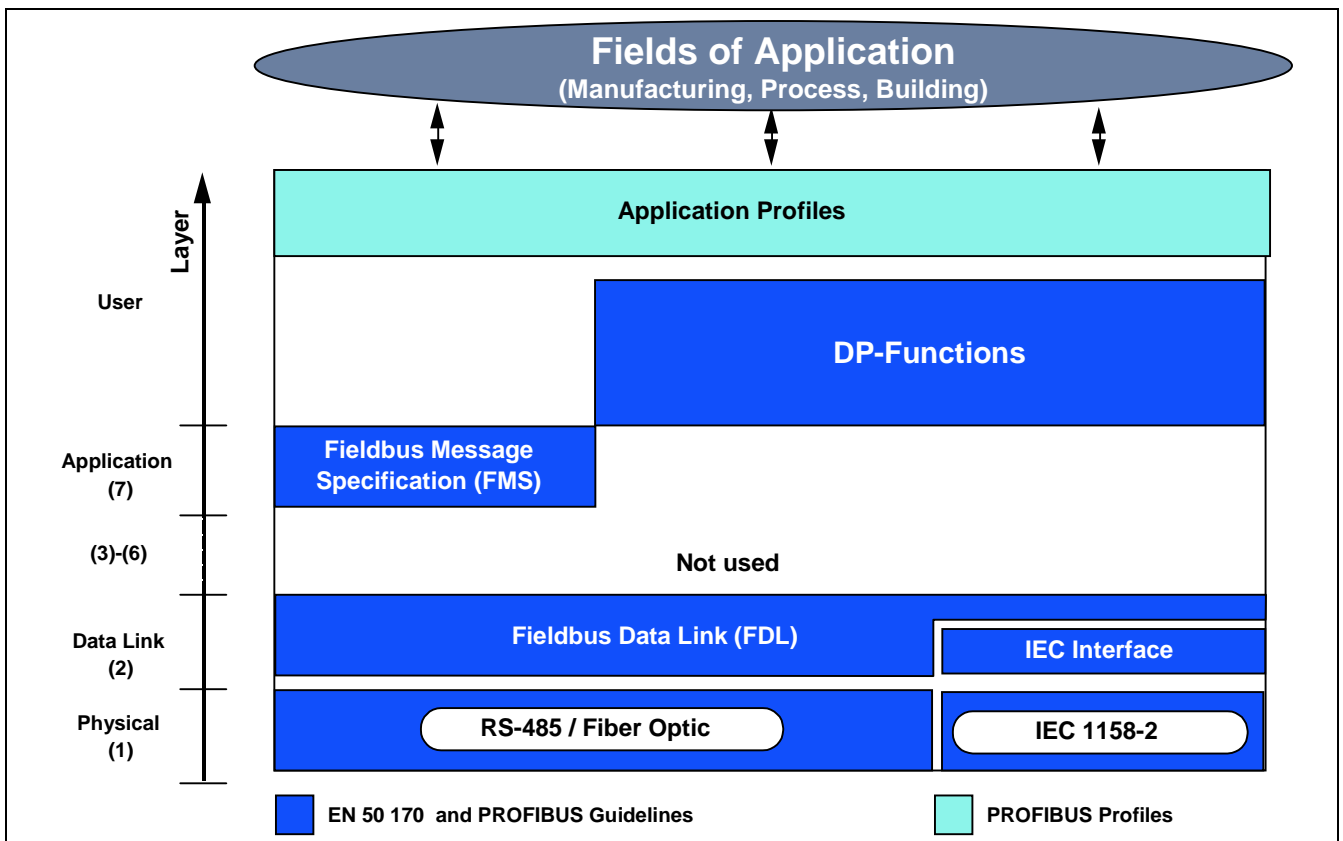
Fields of Application
(Manufacturing, Process, Building)

Layer

Application Profiles

User

DP-Functions

Application
(7)

Fieldbus Message Specification (FMS)

(3)-(6)

Not used

Data Link
(2)

Fieldbus Data Link (FDL)

IEC Interface

Physical
(1)

RS-485 / Fiber Optic

IEC 1158-2

EN 50 170 and PROFIBUS Guidelines

PROFIBUS Profiles